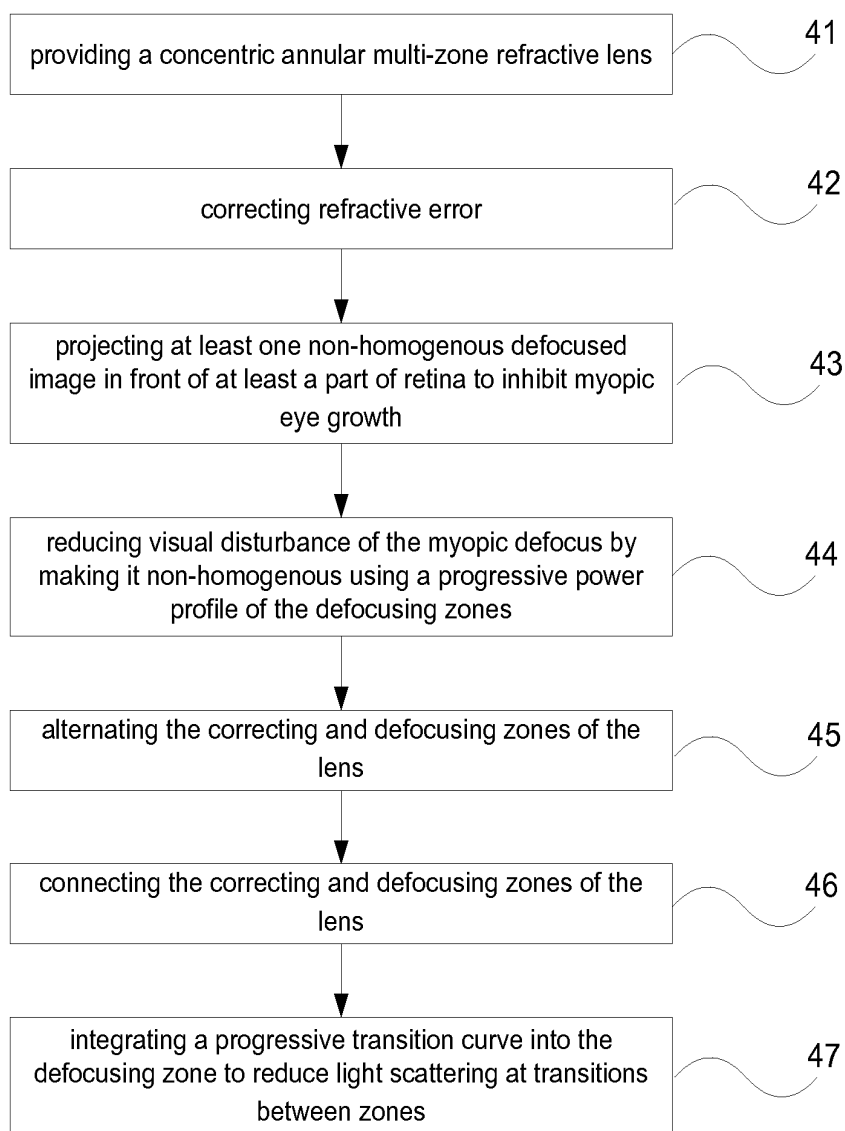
providing a concentric annular multi-zone refractive lens

41

correcting refractive error

42

projecting at least one non-homogenous defocused image in front of at least a part of retina to inhibit myopic eye growth

43

reducing visual disturbance of the myopic defocus by making it non-homogenous using a progressive power profile of the defocusing zones

44

alternating the correcting and defocusing zones of the lens

45

connecting the correcting and defocusing zones of the lens

46

integrating a progressive transition curve into the defocusing zone to reduce light scattering at transitions between zones

47